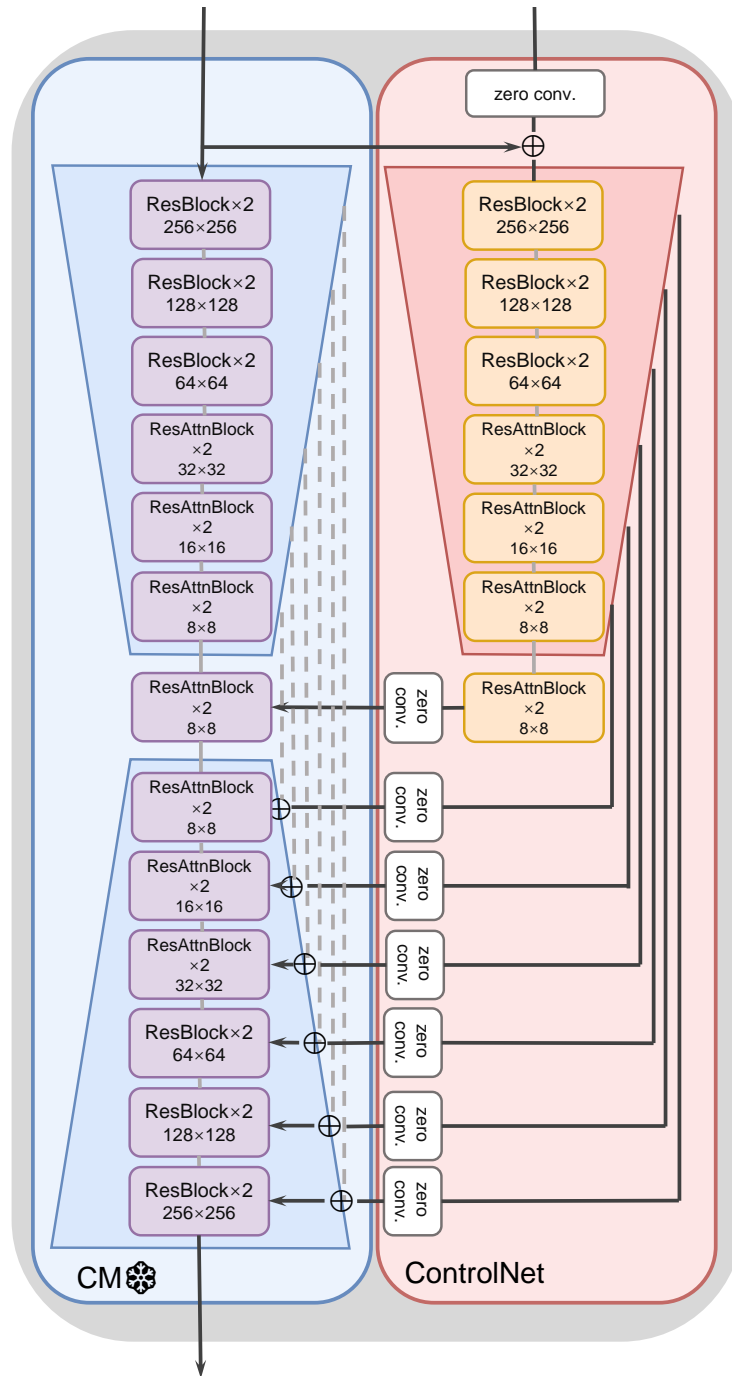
zero conv.

ResBlock×2
256×256

ResBlock×2
128×128

ResBlock×2
64×64

ResAttnBlock
×2
32×32

ResAttnBlock
×2
16×16

ResAttnBlock
×2
8×8

ResAttnBlock
×2
8×8

ResAttnBlock
×2
8×8

ResAttnBlock
×2
16×16

ResAttnBlock
×2
32×32

ResBlock×2
64×64

ResBlock×2
128×128

ResBlock×2
256×256

CM

ResBlock×2
256×256

ResBlock×2
128×128

ResBlock×2
64×64

ResAttnBlock
×2
32×32

ResAttnBlock
×2
16×16

ResAttnBlock
×2
8×8

ResAttnBlock
×2
8×8

zero conv.

zero conv.

zero conv.

zero conv.

zero conv.

zero conv.

zero conv.

ControlNet